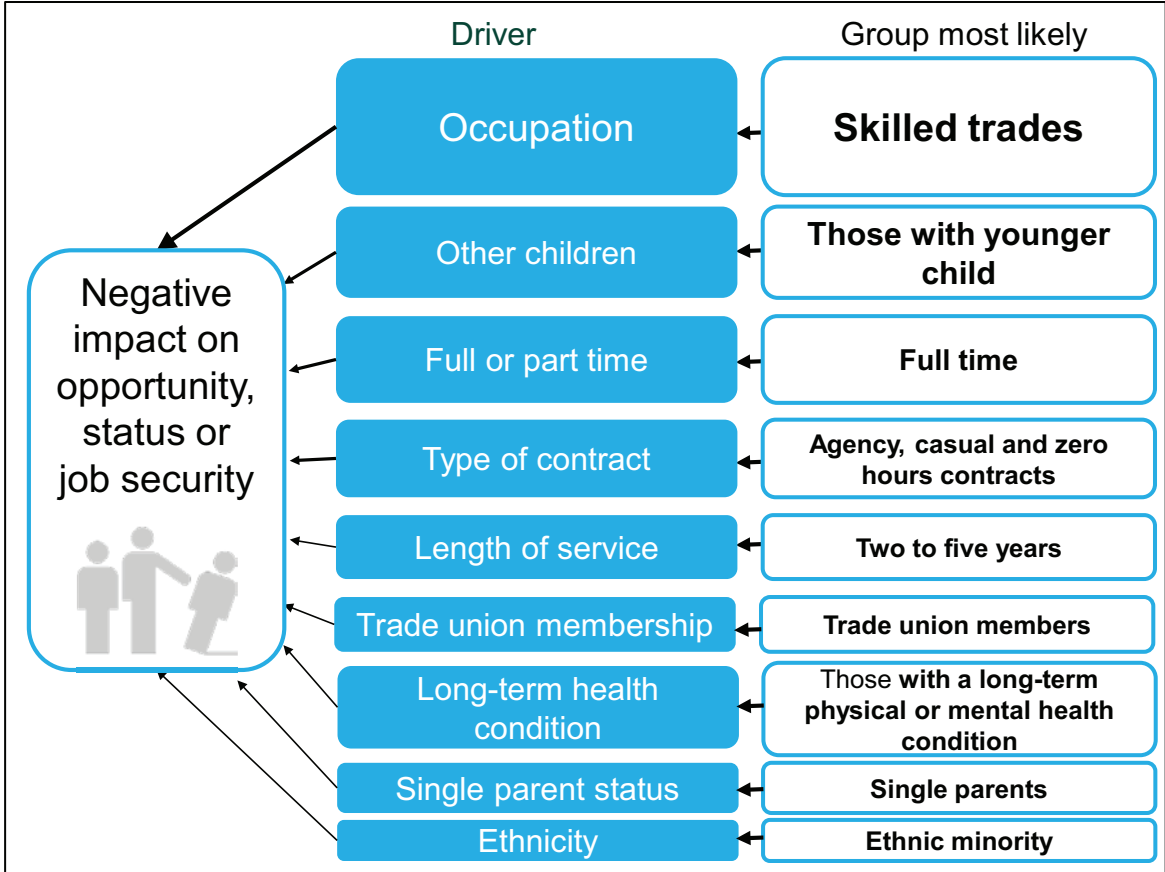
Driver

Group most likely

Negative impact on opportunity, status or job security

Occupation

Skilled trades

Other children

Those with younger child

Full or part time

Full time

Type of contract

Agency, casual and zero hours contracts

Length of service

Two to five years

Trade union membership

Trade union members

Long-term health condition

Those with a long-term physical or mental health condition

Single parent status

Single parents

Ethnicity

Ethnic minority